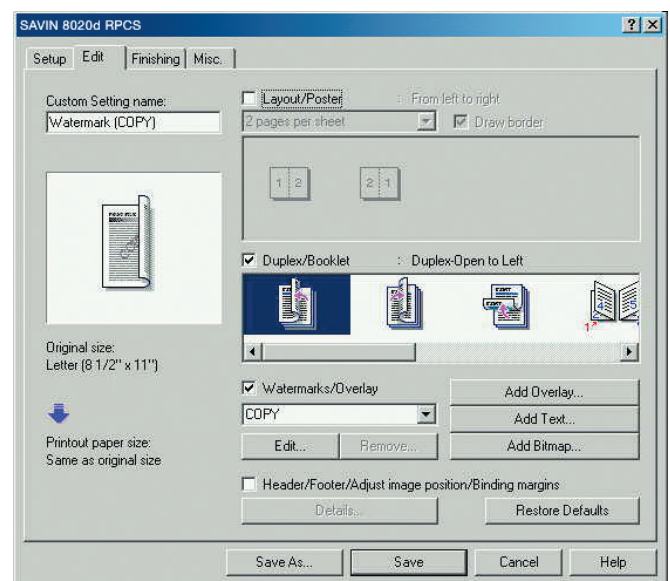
SAVIN 8020d RPCS

? X

Setup | Edit | Finishing | Misc.

Custom Setting name:
Watermark (COPY)

Layout/Poster : From left to right
2 pages per sheet
Draw border

1 2
2 1

Duplex/Booklet : Duplex-Open to Left

Original size:
Letter (8 1/2" x 11")

Watermarks/Overlay
COPY
Edit...
Remove...
Add Overlay...
Add Text...
Add Bitmap...

Printout paper size:
Same as original size

Header/Footer/Adjust image position/Binding margins
Details...
Restore Defaults

Save As...
Save
Cancel
Help